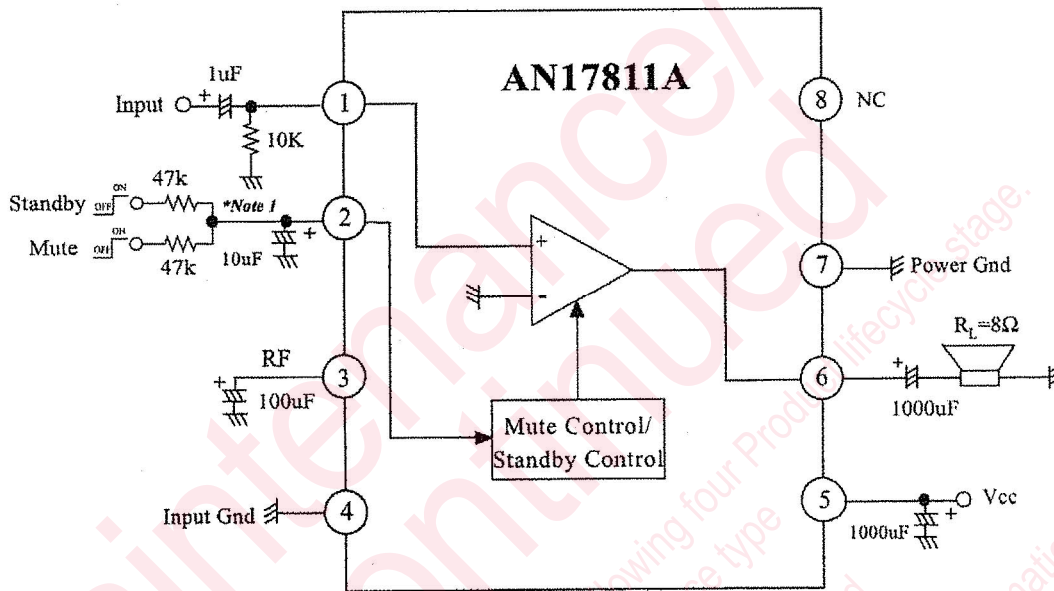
AN17811A

1uF
Input
10K
Standby ON OFF 47k
*Note 1
Mute ON OFF 47k
10uF
RF
100uF
Input Gnd

1
2
3
4
8 NC
7 Power Gnd
6
5 Vcc
$R_L=8\Omega$
1000uF
1000uF

+
-
Mute Control/ Standby Control

maintenance/ discontinued
following four Product lifecycle stage.
type